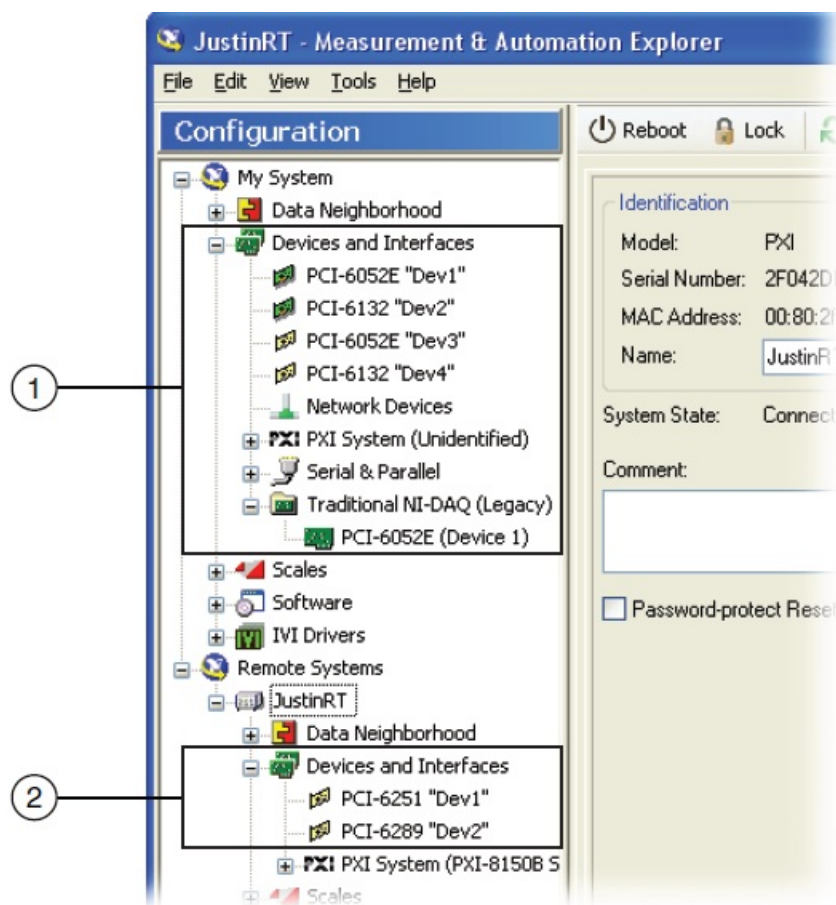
JustinRT - Measurement & Automation Explorer

File Edit View Tools Help

Configuration

My System
Data Neighborhood
Devices and Interfaces
PCI-6052E "Dev1"
PCI-6132 "Dev2"
PCI-6052E "Dev3"
PCI-6132 "Dev4"
Network Devices
PXI PXI System (Unidentified)
Serial & Parallel
Traditional NI-DAQ (Legacy)
PCI-6052E (Device 1)
Scales
Software
IVI Drivers
Remote Systems
JustinRT
Data Neighborhood
Devices and Interfaces
PCI-6251 "Dev1"
PCI-6289 "Dev2"
PXI PXI System (PXI-8150B S
Scales

Reboot Lock

Identification
Model: PXI
Serial Number: 2F042D
MAC Address: 00:80:2
Name: JustinRT

System State: Connect

Comment:

Password-protect Rese

1

2